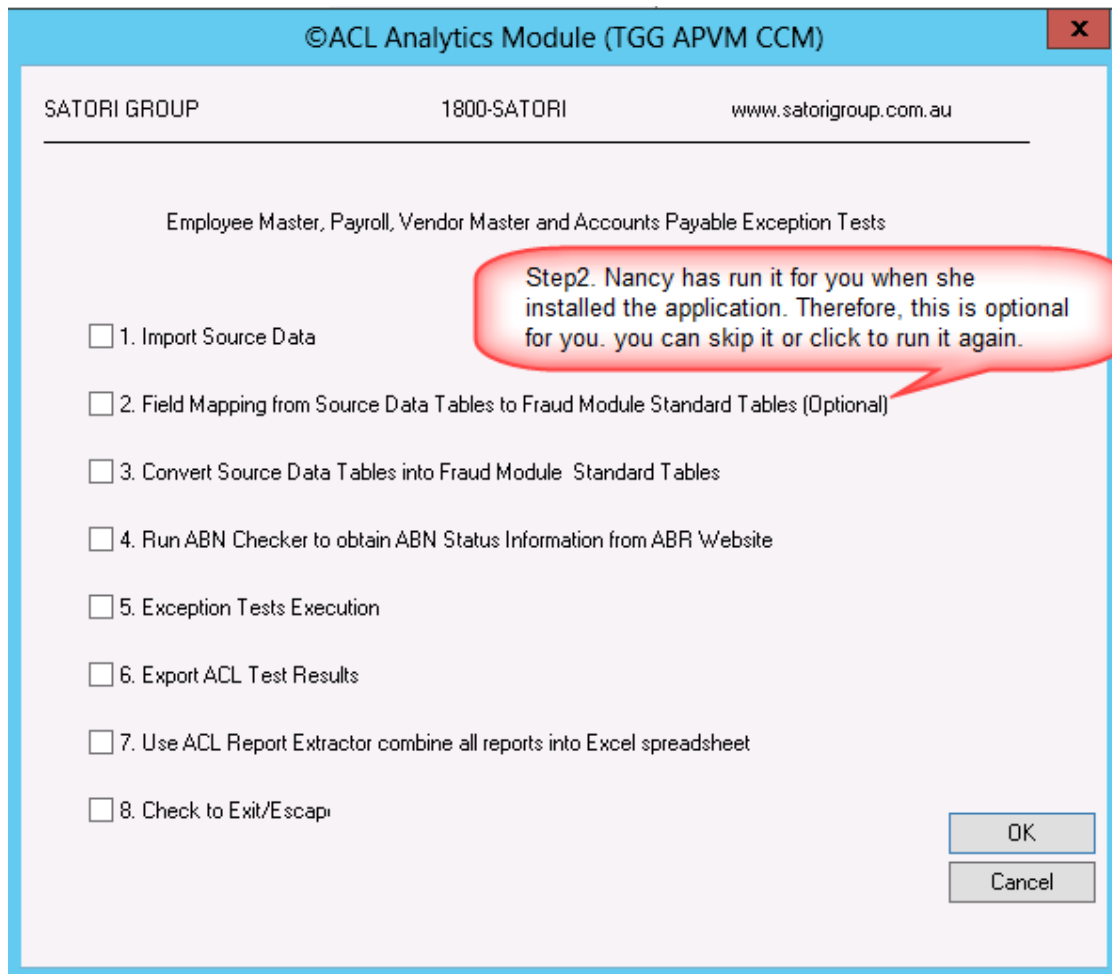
©ACL Analytics Module (TGG APVM CCM)

x

SATORI GROUP

1800-SATORI

www.satorigroup.com.au

Employee Master, Payroll, Vendor Master and Accounts Payable Exception Tests

Step2. Nancy has run it for you when she installed the application. Therefore, this is optional for you. you can skip it or click to run it again.

1. Import Source Data

2. Field Mapping from Source Data Tables to Fraud Module Standard Tables (Optional)

3. Convert Source Data Tables into Fraud Module Standard Tables

4. Run ABN Checker to obtain ABN Status Information from ABR Website

5. Exception Tests Execution

6. Export ACL Test Results

7. Use ACL Report Extractor combine all reports into Excel spreadsheet

8. Check to Exit/Escap

OK

Cancel